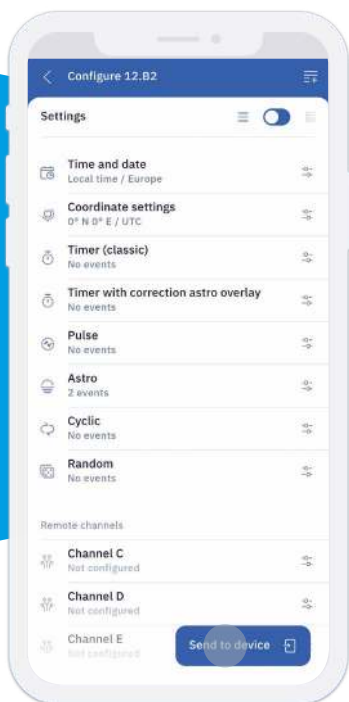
Configure 12.B2

Settings

Time and date
Local time / Europe

Coordinate settings
0° N 0° E / UTC

Timer (classic)
No events

Timer with correction astro overlay
No events

Pulse
No events

Astro
2 events

Cyclic
No events

Random
No events

Remote channels

Channel C
Not configured

Channel D
Not configured

Channel E
Not configured

Send to device